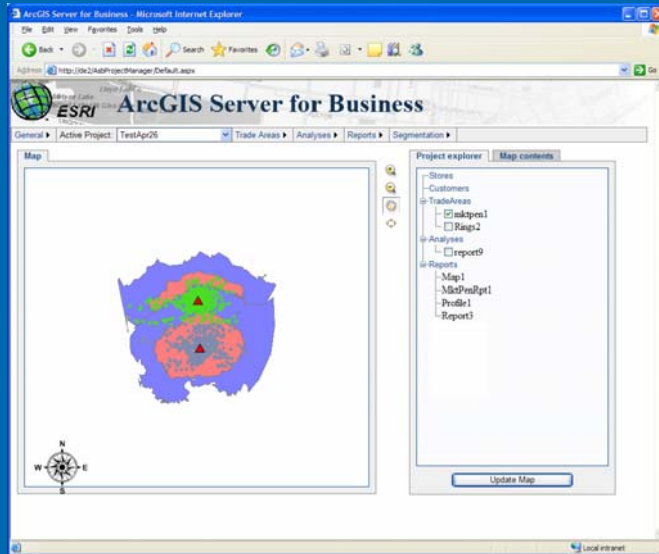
ArcGIS Server for Business - Microsoft Internet Explorer

File Edit View Favorites Tools Help

Back Search Favorites

Address http://ide2/AsbProjectManager/Default.aspx

Go

ESRI ArcGIS Server for Business

General ▸ Active Project: TestApr26 Trade Areas ▸ Analyses ▸ Reports ▸ Segmentation ▸

Map

N
W E
S

Project explorer Map contents

Stores
Customers
TradeAreas
mktpen1
Rings2
Analyses
report9
Reports
Map1
MktPenRpt1
Profile1
Report3

Update Map

Local intranet